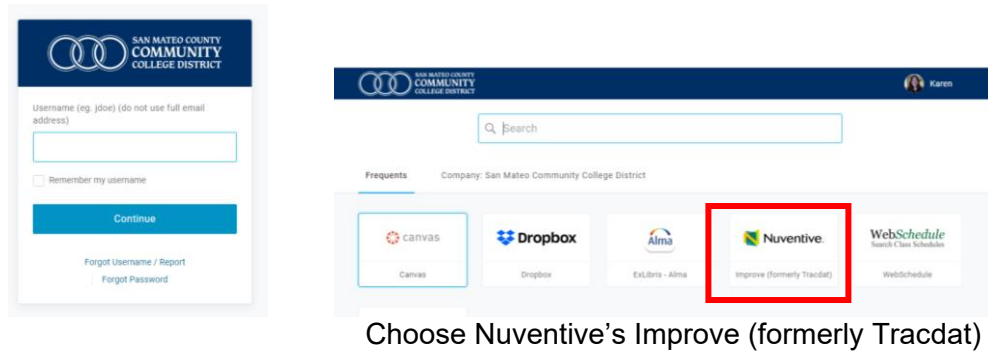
SAN MATEO COUNTY COMMUNITY COLLEGE DISTRICT

Username (eg. jdoe) (do not use full email address)

Remember my username

Continue

Forgot Username / Report

Forgot Password

SAN MATEO COUNTY COMMUNITY COLLEGE DISTRICT

Karen

Search

Frequents

Company: San Mateo Community College District

canvas

Canvas

Dropbox

Dropbox

Alma

ExLibris - Alma

Nuventive.

Improve (formerly Tracdat)

WebSchedule
Search Class Schedules

WebSchedule

Choose Nuventive's Improve (formerly Tracdat)